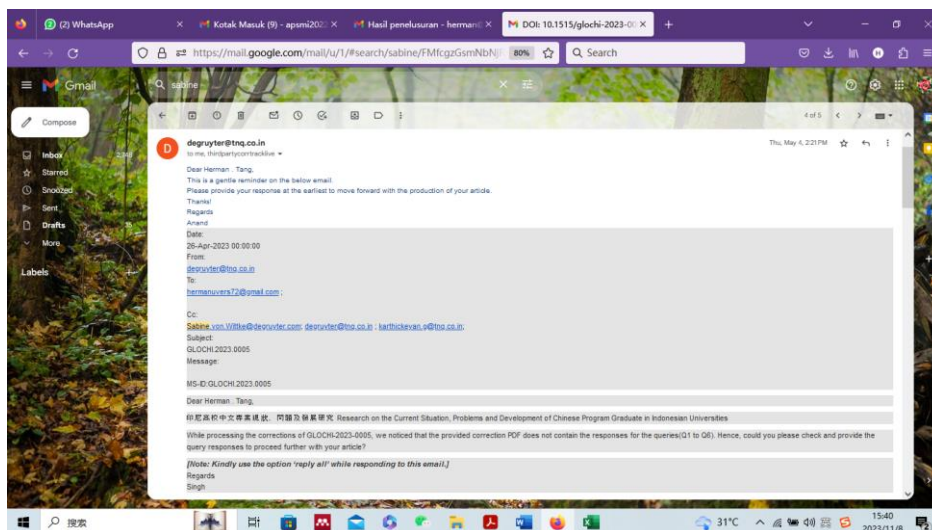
(2) WhatsApp
Kotak Masuk (9) - apsmi202
Hasil penelusuran - herman
DOI: 10.1515/glochi-2023-00
https://mail.google.com/mail/u/1/#search/sabine/FMfcgzGsmNbN
80%
Search

Gmail
sabine
Compose
Inbox
Starred
Snoozed
Sent
Drafts
More
Labels

4 of 5

degruyter@tnq.co.in
to me, thirdpartycorrtracklive
Thu, May 4, 2:21 PM

Dear Herman . Tang,
This is a gentle reminder on the below email.
Please provide your response at the earliest to move forward with the production of your article.
Thanks!
Regards
Anand

Date:
26-Apr-2023 00:00:00
From:
degruyter@tnq.co.in
To:
hermanuvers72@gmail.com ;

Cc:
Sabine.von.Wittke@degruyter.com; degruyter@tnq.co.in ; karthickeyan.g@tnq.co.in;
Subject:
GLOCHI.2023.0005
Message:

MS-ID:GLOCHI.2023.0005

Dear Herman . Tang,

印尼高校中文專業現狀、問題及發展研究 Research on the Current Situation, Problems and Development of Chinese Program Graduate in Indonesian Universities

While processing the corrections of GLOCHI-2023-0005, we noticed that the provided correction PDF does not contain the responses for the queries(Q1 to Q8). Hence, could you please check and provide the query responses to proceed further with your article?

[Note: Kindly use the option 'reply all' while responding to this email.]
Regards
Singh

搜索
31°C
15:40
2023/11/8